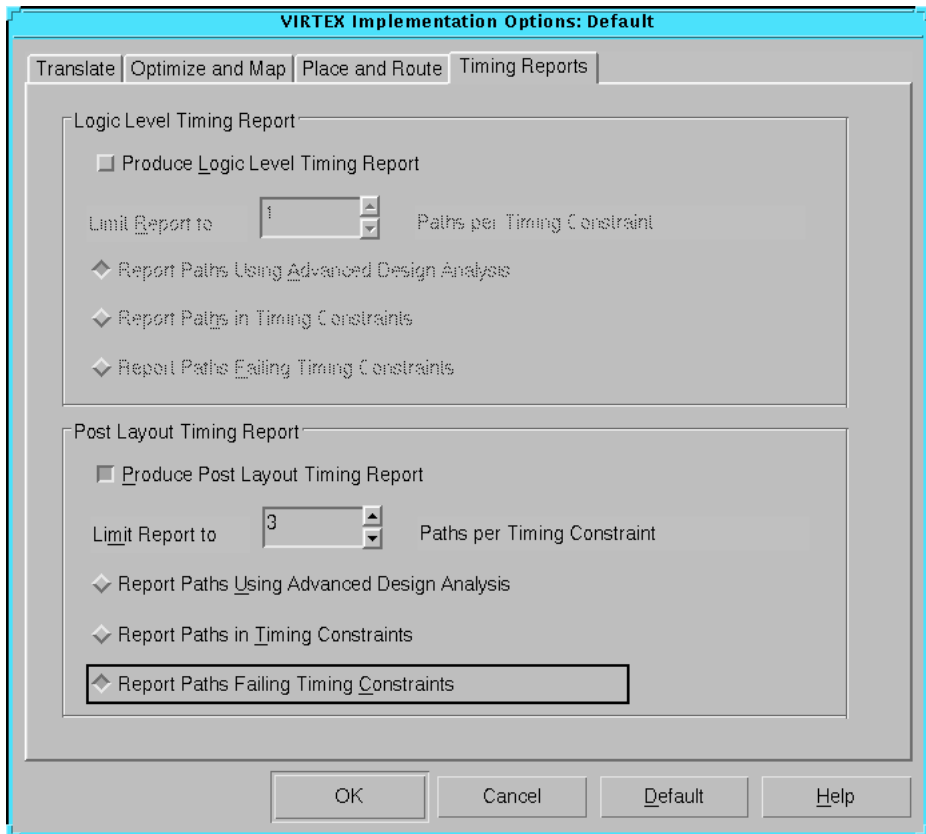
VIRTEX Implementation Options: Default

Translate | Optimize and Map | Place and Route | Timing Reports

Logic Level Timing Report

Produce Logic Level Timing Report

Limit Report to 1 Paths per Timing Constraint

Report Paths Using Advanced Design Analysis

Report Paths in Timing Constraints

Report Paths Failing Timing Constraints

Post Layout Timing Report

Produce Post Layout Timing Report

Limit Report to 3 Paths per Timing Constraint

Report Paths Using Advanced Design Analysis

Report Paths in Timing Constraints

Report Paths Failing Timing Constraints

OK Cancel Default Help